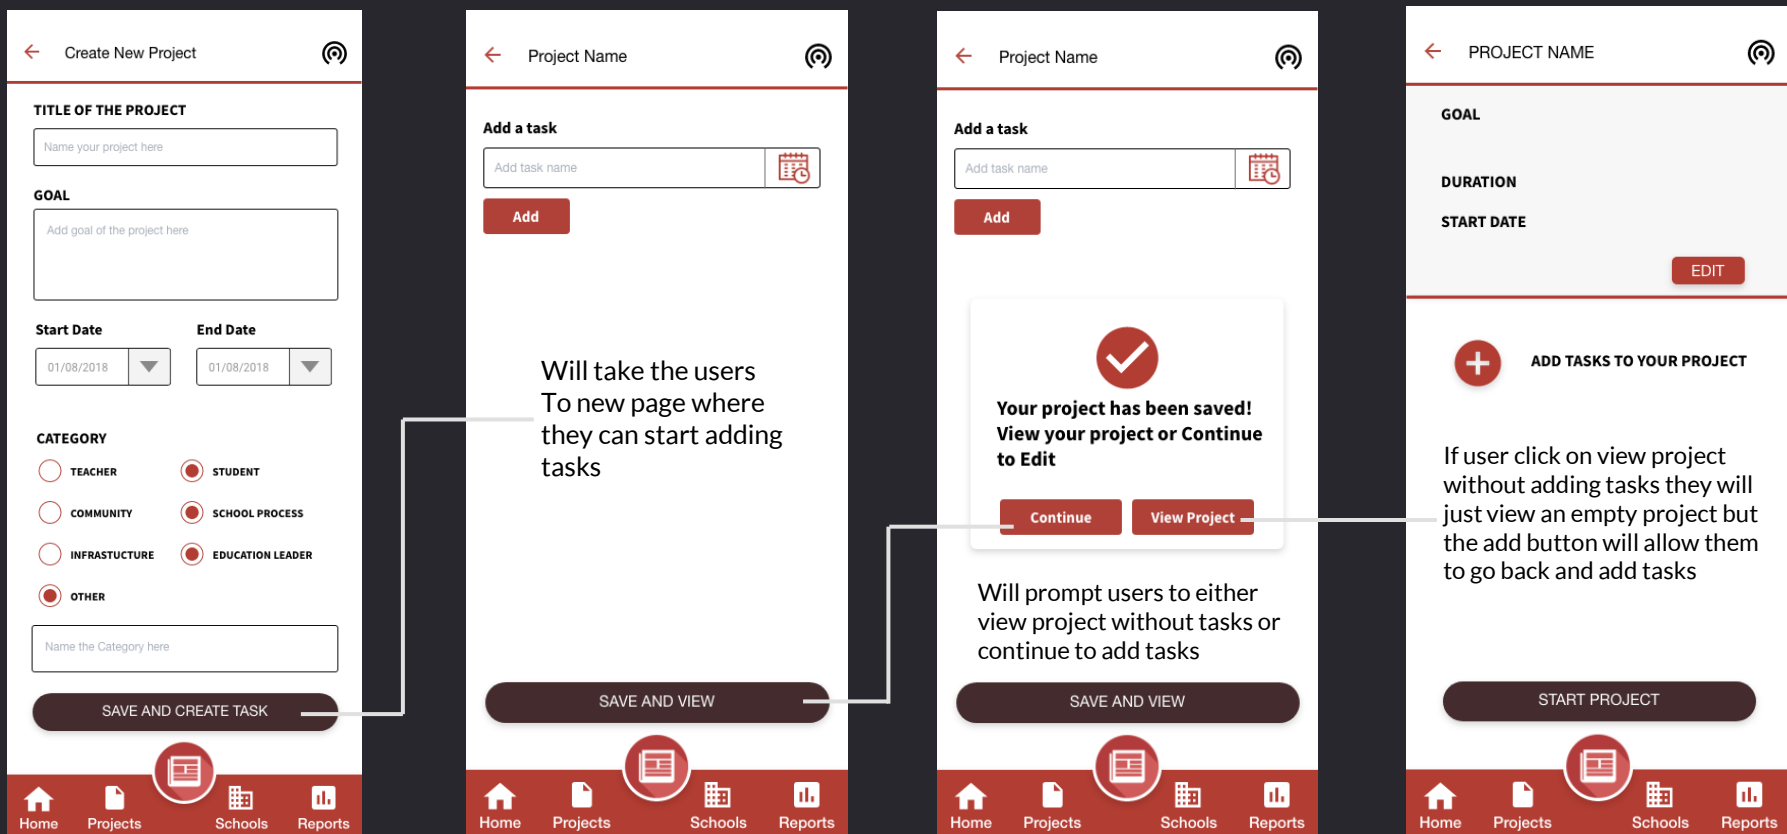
Create New Project

TITLE OF THE PROJECT

Name your project here

GOAL

Add goal of the project here

Start Date

01/08/2018

End Date

01/08/2018

CATEGORY

TEACHER

STUDENT

COMMUNITY

SCHOOL PROCESS

INFRASTUCTURE

EDUCATION LEADER

OTHER

Name the Category here

SAVE AND CREATE TASK

Home Projects Schools Reports

Project Name

Add a task

Add task name

Add

Will take the users To new page where they can start adding tasks

SAVE AND VIEW

Home Projects Schools Reports

Project Name

Add a task

Add task name

Add

Your project has been saved! View your project or Continue to Edit

Continue

View Project

Will prompt users to either view project without tasks or continue to add tasks

SAVE AND VIEW

Home Projects Schools Reports

PROJECT NAME

GOAL

DURATION

START DATE

EDIT

ADD TASKS TO YOUR PROJECT

If user click on view project without adding tasks they will just view an empty project but the add button will allow them to go back and add tasks

START PROJECT

Home Projects Schools Reports